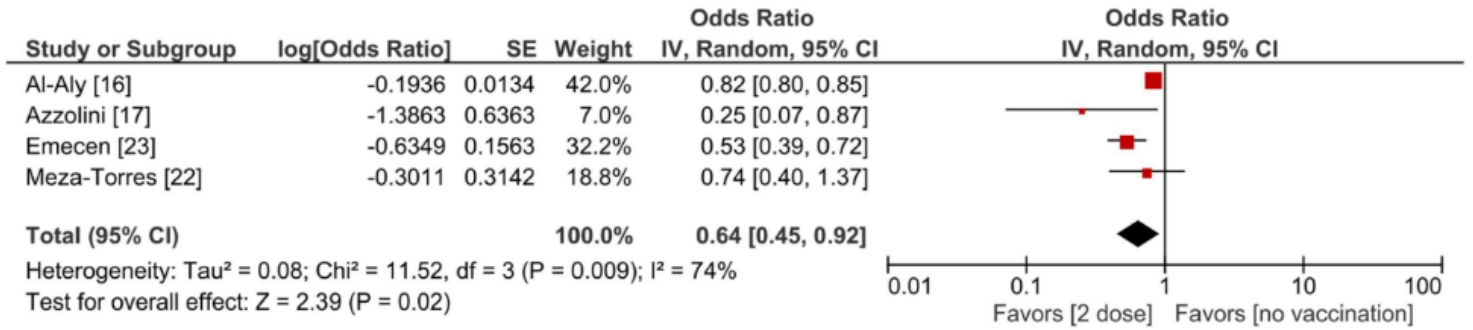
| Study or Subgroup | log[Odds Ratio] | SE | Weight | Odds Ratio IV, Random, 95% CI |
|---|---|---|---|---|
| Al-Aly [16] | -0.1936 | 0.0134 | 42.0% | 0.82 [0.80, 0.85] |
| Azzolini [17] | -1.3863 | 0.6363 | 7.0% | 0.25 [0.07, 0.87] |
| Emecen [23] | -0.6349 | 0.1563 | 32.2% | 0.53 [0.39, 0.72] |
| Meza-Torres [22] | -0.3011 | 0.3142 | 18.8% | 0.74 [0.40, 1.37] |
| **Total (95% CI)** | | | **100.0%** | **0.64 [0.45, 0.92]** |

Heterogeneity: Tau² = 0.08; Chi² = 11.52, df = 3 (P = 0.009); I² = 74%
Test for overall effect: Z = 2.39 (P = 0.02)

Odds Ratio
IV, Random, 95% CI

0.01 0.1 1 10 100
Favors [2 dose] Favors [no vaccination]